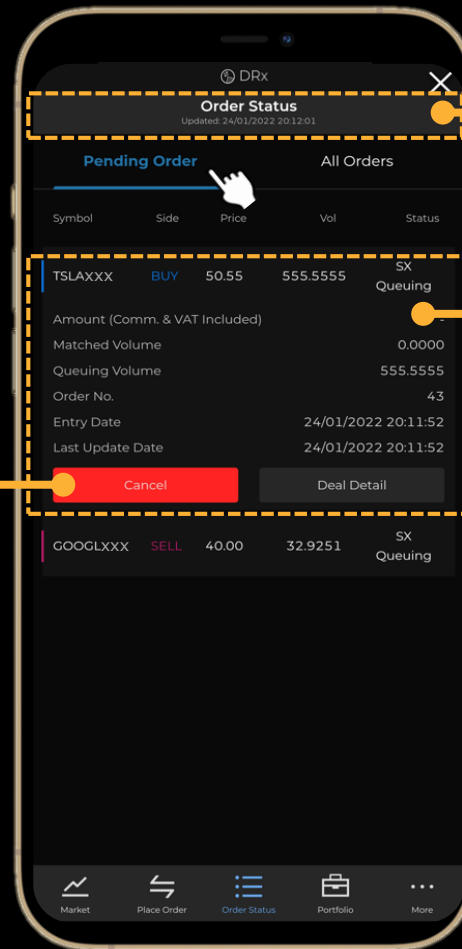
DRx

Order Status
Updated: 24/01/2022 20:12:01

Pending Order All Orders

| Symbol | Side | Price | Vol | Status |
|---|---|---|---|---|
| TSLAXXX | BUY | 50.55 | 555.5555 | SX Queuing |

Amount (Comm. & VAT Included) -
Matched Volume 0.0000
Queuing Volume 555.5555
Order No. 43
Entry Date 24/01/2022 20:11:52
Last Update Date 24/01/2022 20:11:52

Cancel Deal Detail

| GOOGLXXX | SELL | 40.00 | 32.9251 | SX Queuing |
|---|---|---|---|---|

Market Place Order Order Status Portfolio More